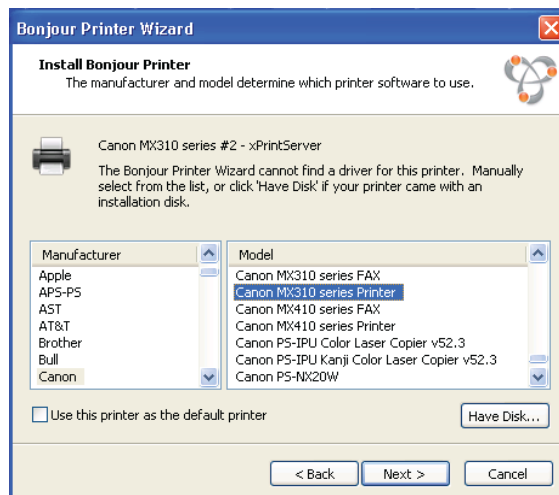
Bonjour Printer Wizard

Install Bonjour Printer
The manufacturer and model determine which printer software to use.

Canon MX310 series #2 - xPrintServer

The Bonjour Printer Wizard cannot find a driver for this printer. Manually select from the list, or click 'Have Disk' if your printer came with an installation disk.

| Manufacturer |
|---|
| Apple |
| APS-PS |
| AST |
| AT&T |
| Brother |
| Bull |
| Canon |

| Model |
|---|
| Canon MX310 series FAX |
| Canon MX310 series Printer |
| Canon MX410 series FAX |
| Canon MX410 series Printer |
| Canon PS-IPU Color Laser Copier v52.3 |
| Canon PS-IPU Kanji Color Laser Copier v52.3 |
| Canon PS-NX20W |

Use this printer as the default printer

Have Disk...

< Back
Next >
Cancel